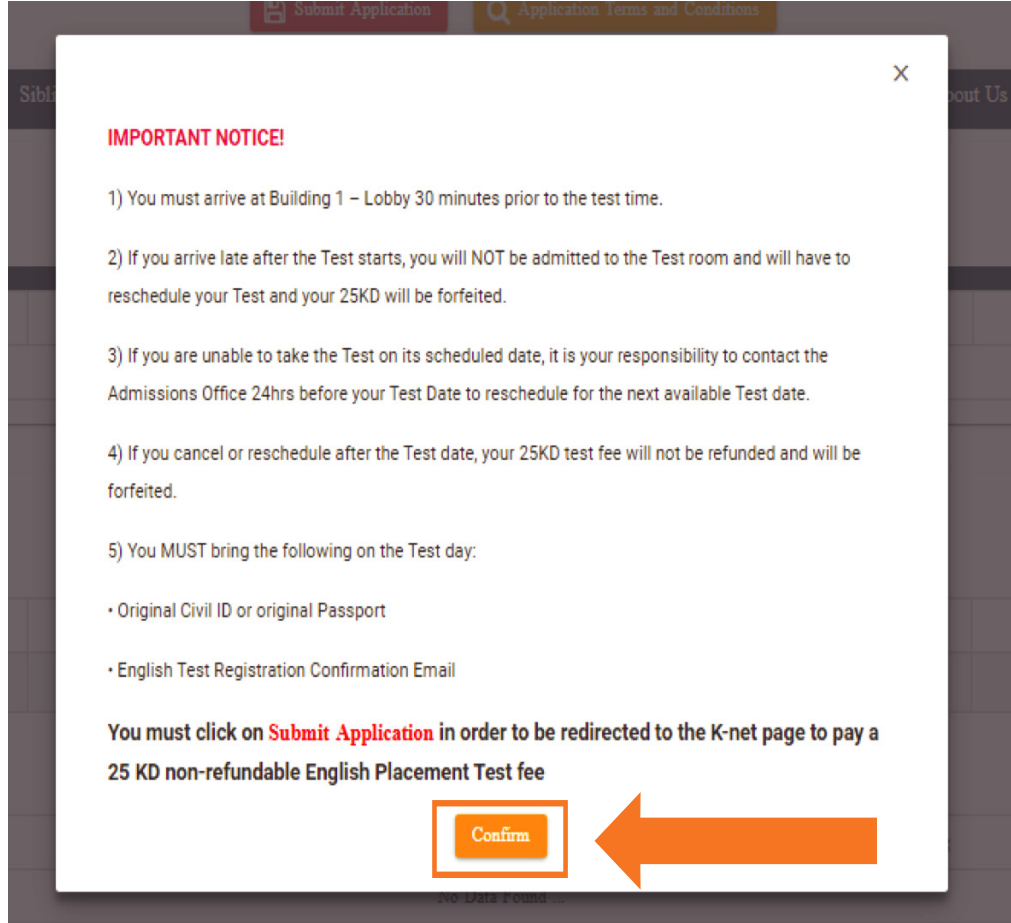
Submit Application

Application Terms and Conditions

Sibl

bout Us

×

IMPORTANT NOTICE!

1) You must arrive at Building 1 – Lobby 30 minutes prior to the test time.

2) If you arrive late after the Test starts, you will NOT be admitted to the Test room and will have to reschedule your Test and your 25KD will be forfeited.

3) If you are unable to take the Test on its scheduled date, it is your responsibility to contact the Admissions Office 24hrs before your Test Date to reschedule for the next available Test date.

4) If you cancel or reschedule after the Test date, your 25KD test fee will not be refunded and will be forfeited.

5) You MUST bring the following on the Test day:

• Original Civil ID or original Passport

• English Test Registration Confirmation Email

You must click on Submit Application in order to be redirected to the K-net page to pay a 25 KD non-refundable English Placement Test fee

Confirm

No Data Found ...